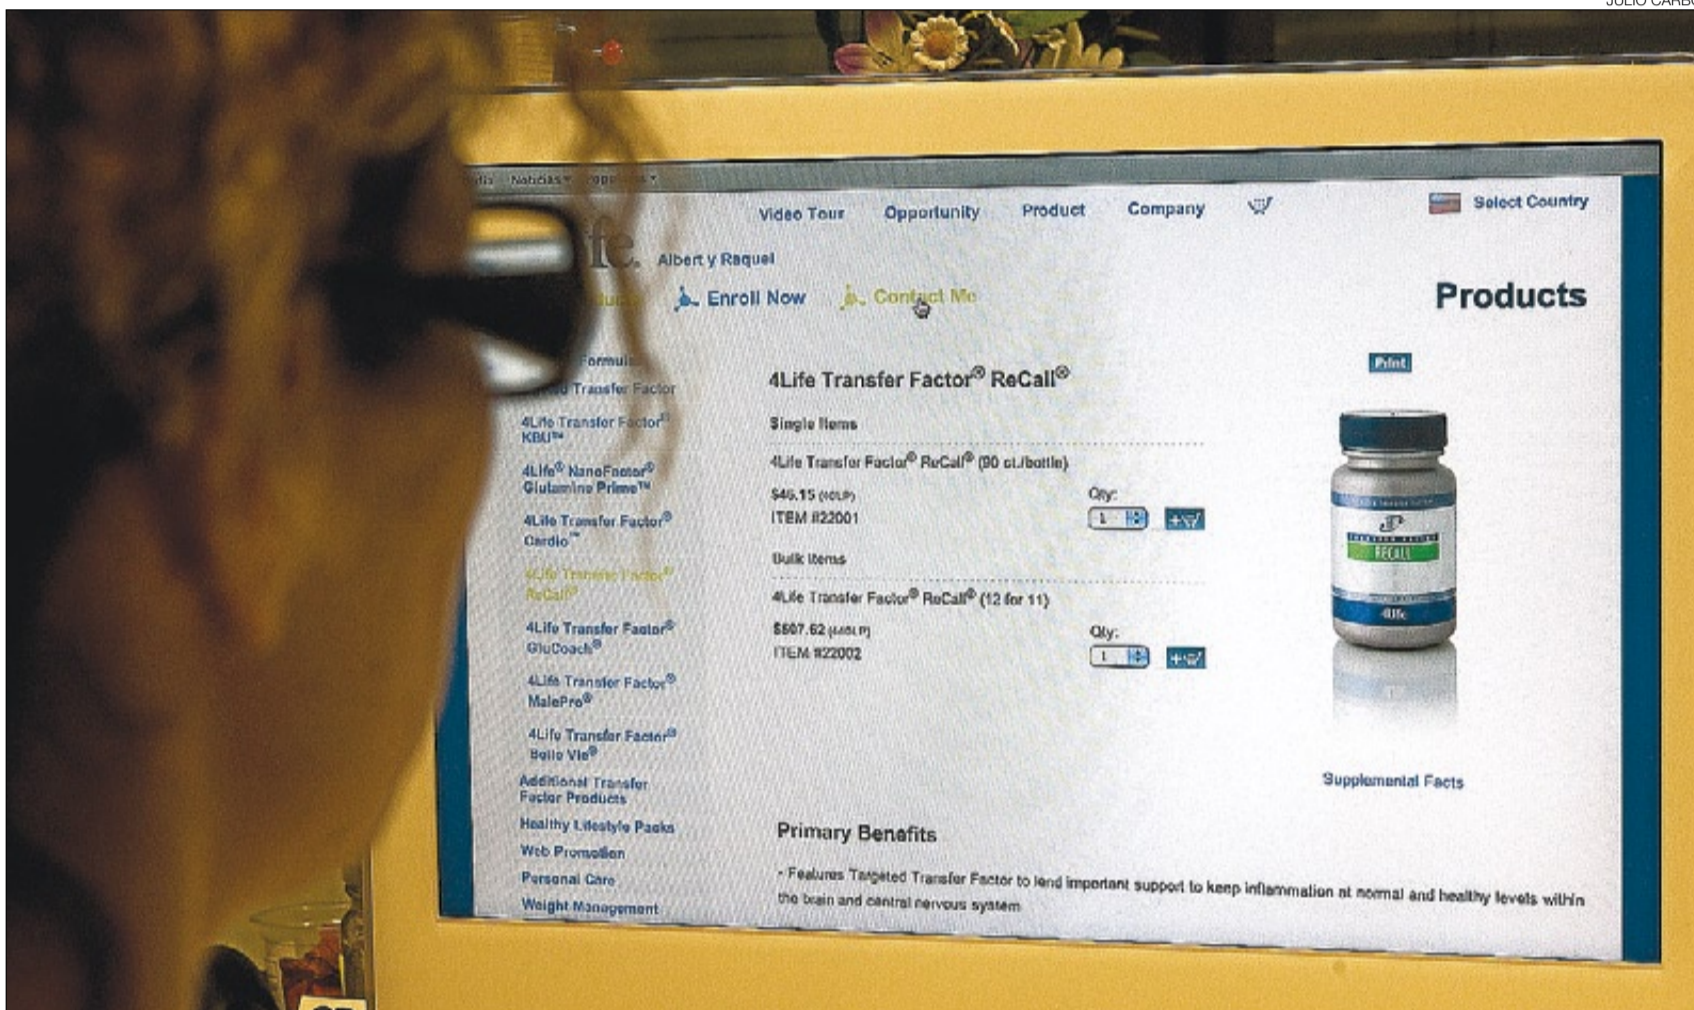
JULIO CARB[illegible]

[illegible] Noticias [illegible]

Video Tour Opportunity Product Company

Select Country

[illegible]fe. Albert y Raquel

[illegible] Enroll Now Contact Me

Products

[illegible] Formula

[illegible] Transfer Factor

4Life Transfer Factor® KBU™

4Life® NanoFactor® Glutamine Prime™

4Life Transfer Factor® Cardio™

4Life Transfer Factor® ReCall®

4Life Transfer Factor® GluCoach®

4Life Transfer Factor® MalePro®

4Life Transfer Factor® Belle Vie®

Additional Transfer Factor Products

Healthy Lifestyle Packs

Web Promotion

Personal Care

Weight Management

4Life Transfer Factor® ReCall®

Single Items

4Life Transfer Factor® ReCall® (90 ct./bottle)

$46.15 (MSLP)
ITEM #22001

Qty:
1

Bulk Items

4Life Transfer Factor® ReCall® (12 for 11)

$507.62 (MSLP)
ITEM #22002

Qty:
1

Print

RECALL

4life

Supplemental Facts

Primary Benefits

• Features Targeted Transfer Factor to lend important support to keep inflammation at normal and healthy levels within the brain and central nervous system